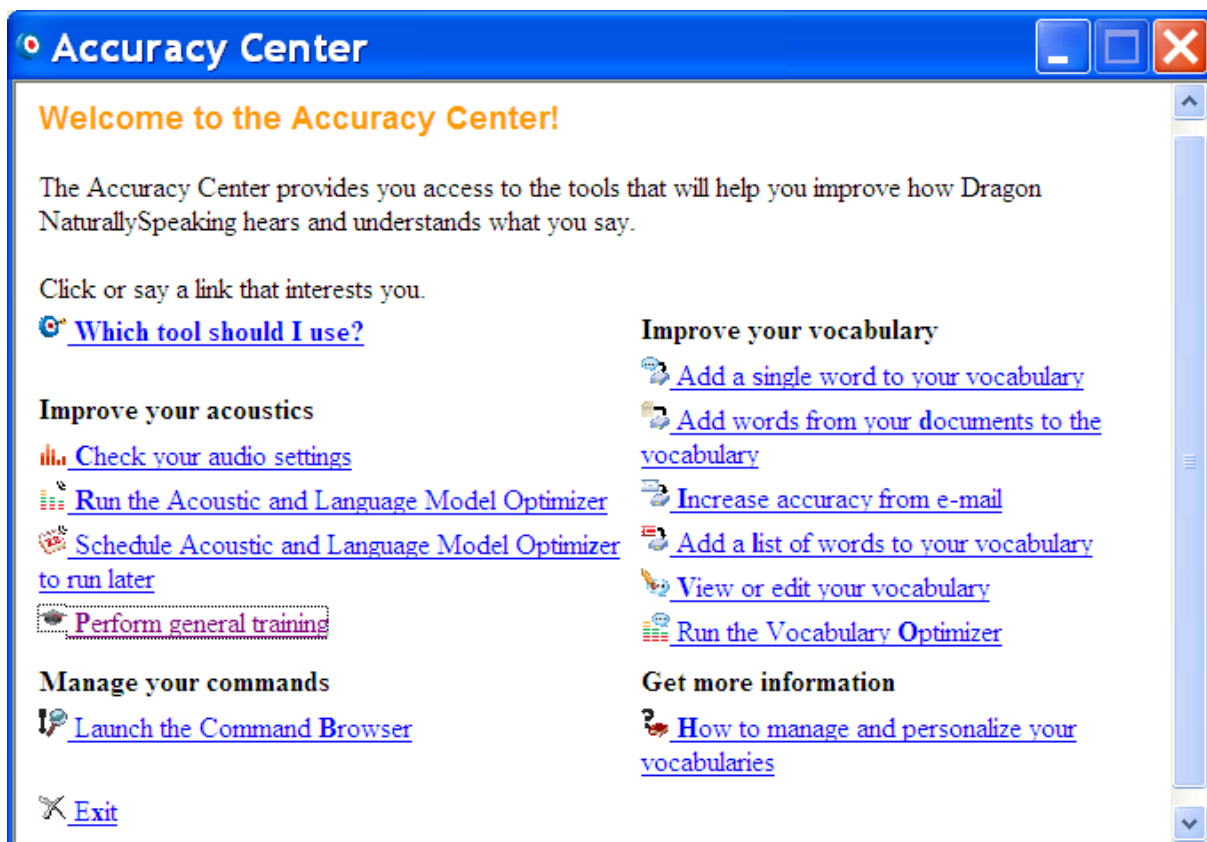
Accuracy Center

Welcome to the Accuracy Center!

The Accuracy Center provides you access to the tools that will help you improve how Dragon NaturallySpeaking hears and understands what you say.

Click or say a link that interests you.

Which tool should I use?

Improve your acoustics

Check your audio settings

Run the Acoustic and Language Model Optimizer

Schedule Acoustic and Language Model Optimizer to run later

Perform general training

Manage your commands

Launch the Command Browser

Exit

Improve your vocabulary

Add a single word to your vocabulary

Add words from your documents to the vocabulary

Increase accuracy from e-mail

Add a list of words to your vocabulary

View or edit your vocabulary

Run the Vocabulary Optimizer

Get more information

How to manage and personalize your vocabularies